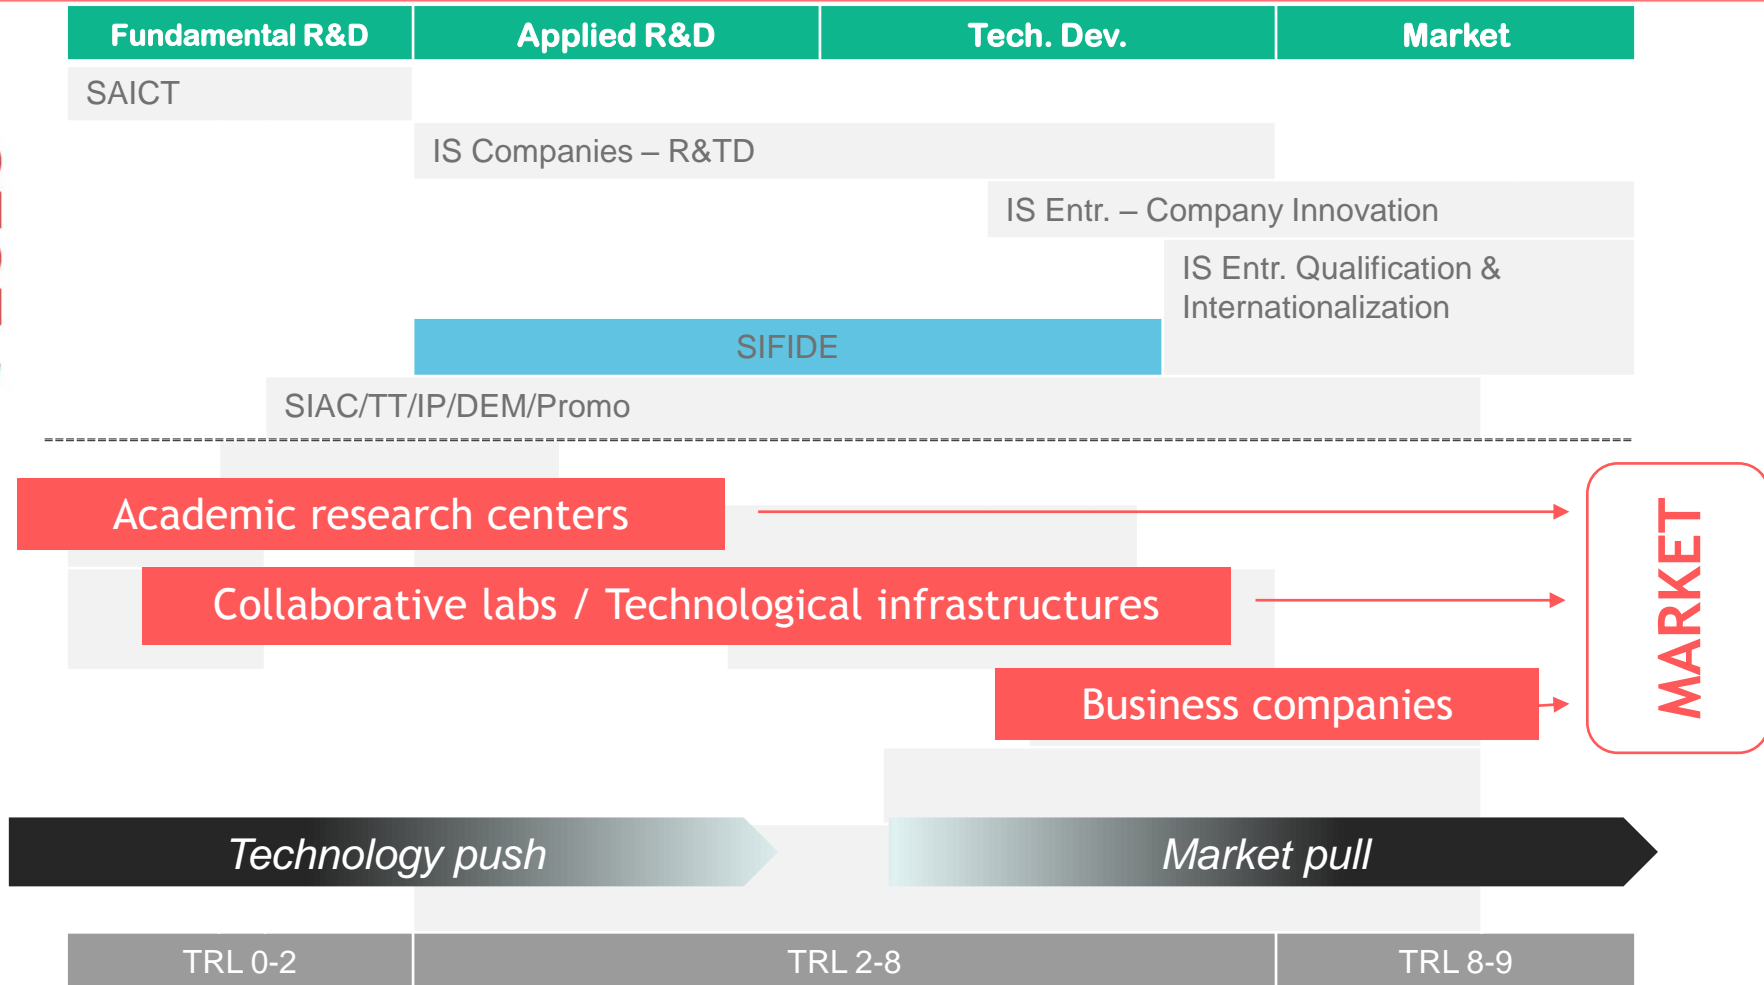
| Fundamental R&D | Applied R&D | Tech. Dev. | Market |
|---|---|---|---|

SAICT

IS Companies – R&TD

IS Entr. – Company Innovation

IS Entr. Qualification & Internationalization

SIFIDE

SIAC/TT/IP/DEM/Promo

Academic research centers

Collaborative labs / Technological infrastructures

Business companies

MARKET

Technology push

Market pull

| TRL 0-2 | TRL 2-8 | TRL 8-9 |
|---|---|---|